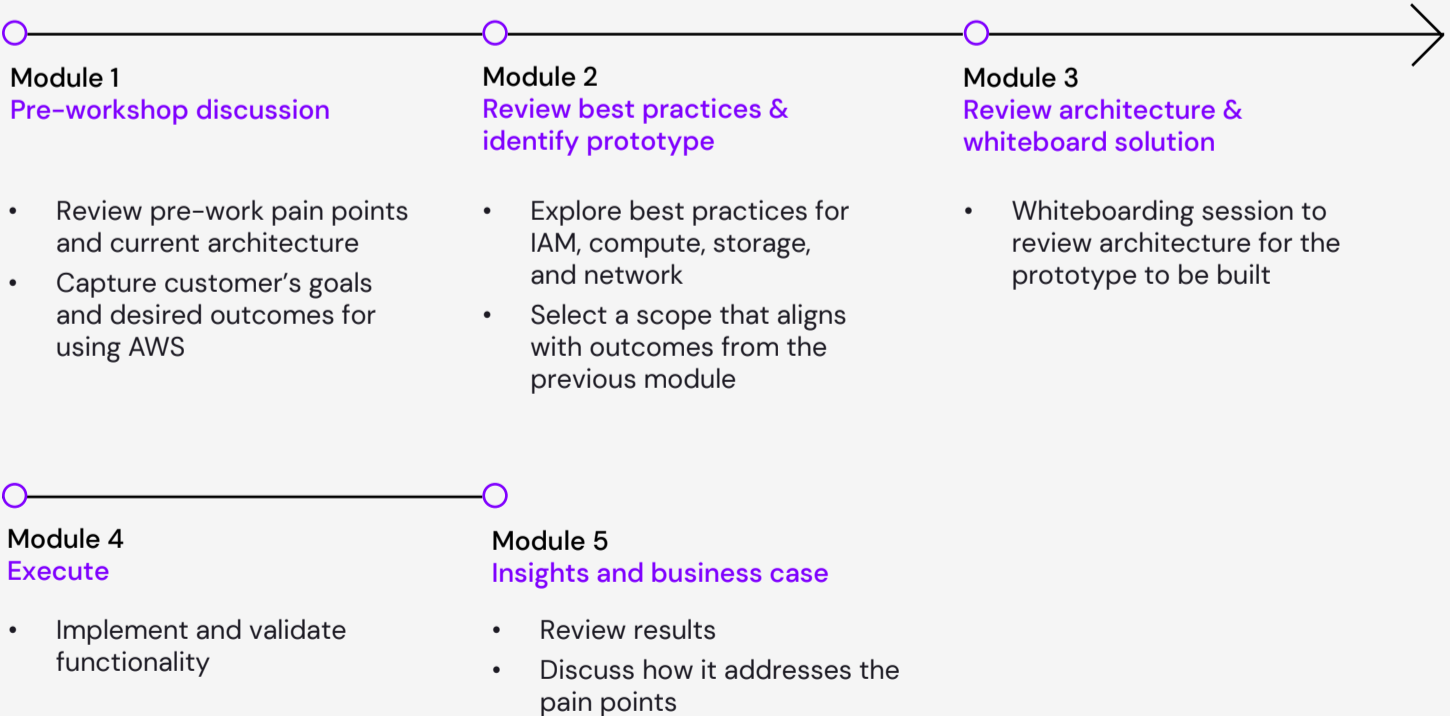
Module 1
Pre-workshop discussion

- Review pre-work pain points and current architecture
- Capture customer's goals and desired outcomes for using AWS

Module 2
Review best practices & identify prototype

- Explore best practices for IAM, compute, storage, and network
- Select a scope that aligns with outcomes from the previous module

Module 3
Review architecture & whiteboard solution

- Whiteboarding session to review architecture for the prototype to be built

Module 4
Execute

- Implement and validate functionality

Module 5
Insights and business case

- Review results
- Discuss how it addresses the pain points